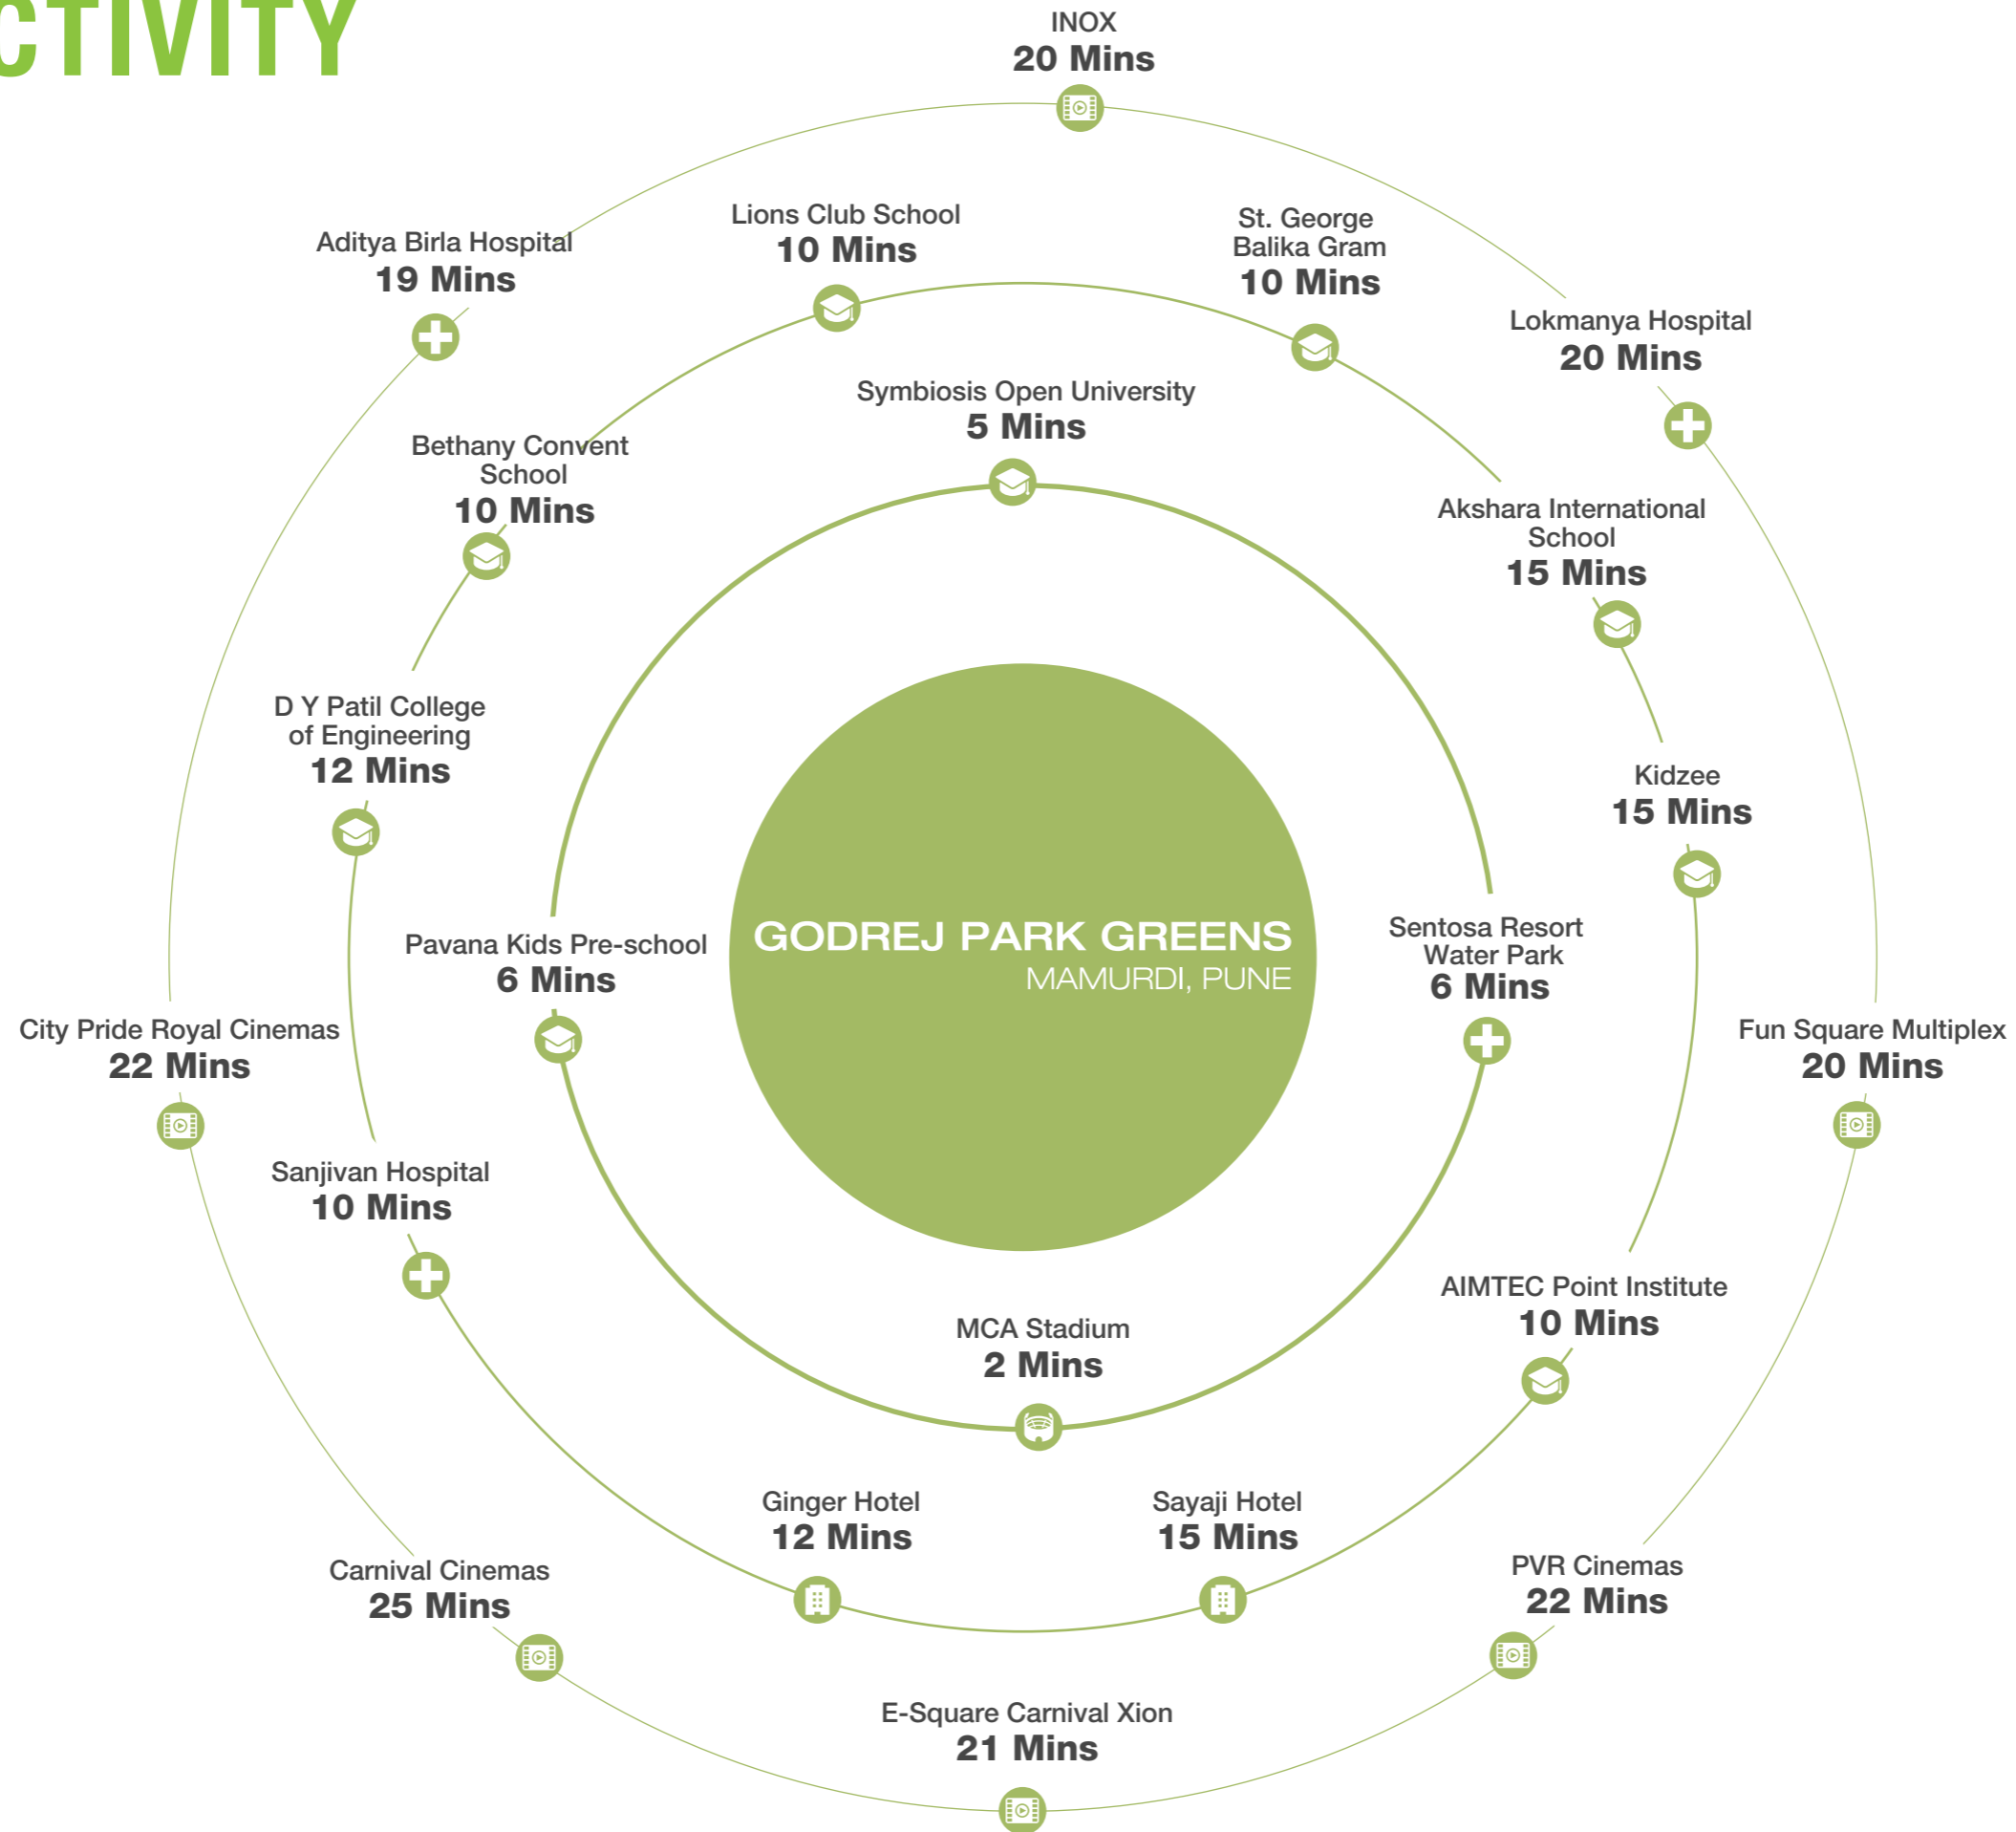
CTIVITY

INOX
20 Mins

Aditya Birla Hospital
19 Mins

Lions Club School
10 Mins

St. George Balika Gram
10 Mins

Lokmanya Hospital
20 Mins

Symbiosis Open University
5 Mins

Bethany Convent School
10 Mins

Akshara International School
15 Mins

D Y Patil College of Engineering
12 Mins

Kidzee
15 Mins

Pavana Kids Pre-school
6 Mins

GODREJ PARK GREENS
MAMURDI, PUNE

Sentosa Resort Water Park
6 Mins

City Pride Royal Cinemas
22 Mins

Fun Square Multiplex
20 Mins

Sanjivan Hospital
10 Mins

AIMTEC Point Institute
10 Mins

MCA Stadium
2 Mins

Ginger Hotel
12 Mins

Sayaji Hotel
15 Mins

Carnival Cinemas
25 Mins

PVR Cinemas
22 Mins

E-Square Carnival Xion
21 Mins